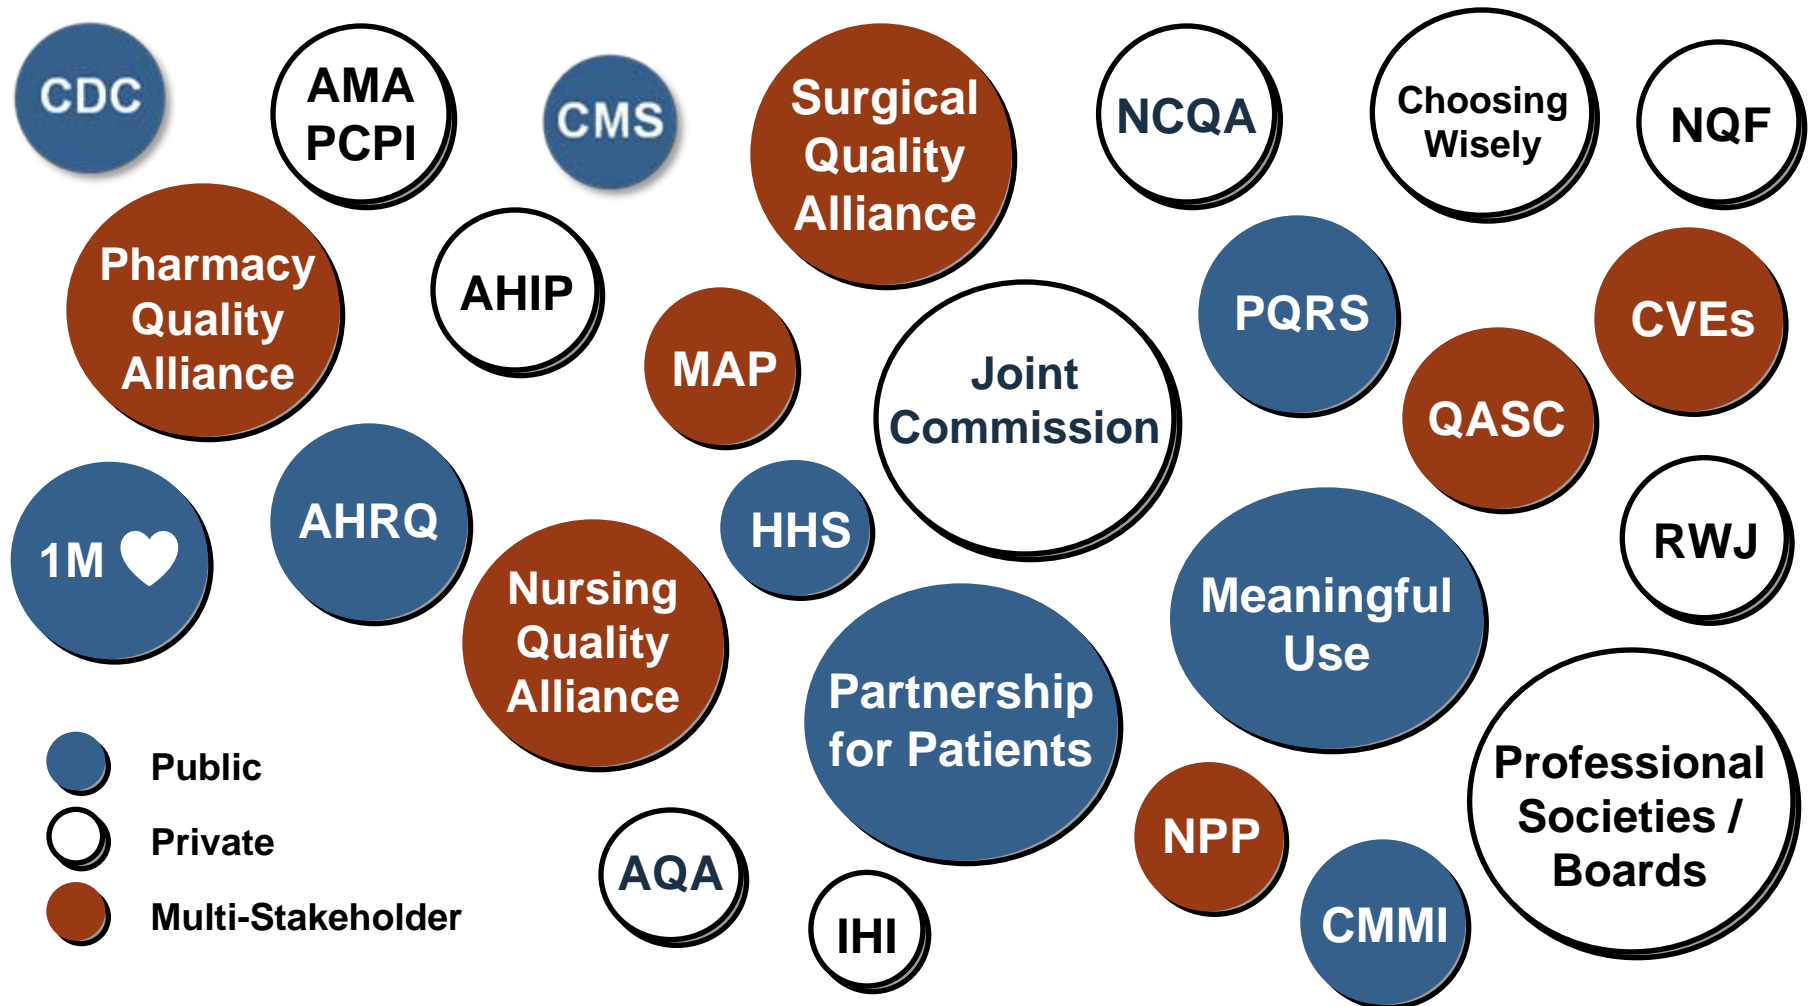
CDC

AMA PCPI

CMS

Surgical Quality Alliance

NCQA

Choosing Wisely

NQF

Pharmacy Quality Alliance

AHIP

MAP

Joint Commission

PQRS

CVEs

QASC

1M ♥

AHRQ

HHS

RWJ

Nursing Quality Alliance

Meaningful Use

Partnership for Patients

Professional Societies / Boards

Public

Private

Multi-Stakeholder

NPP

AQA

IHI

CMMI